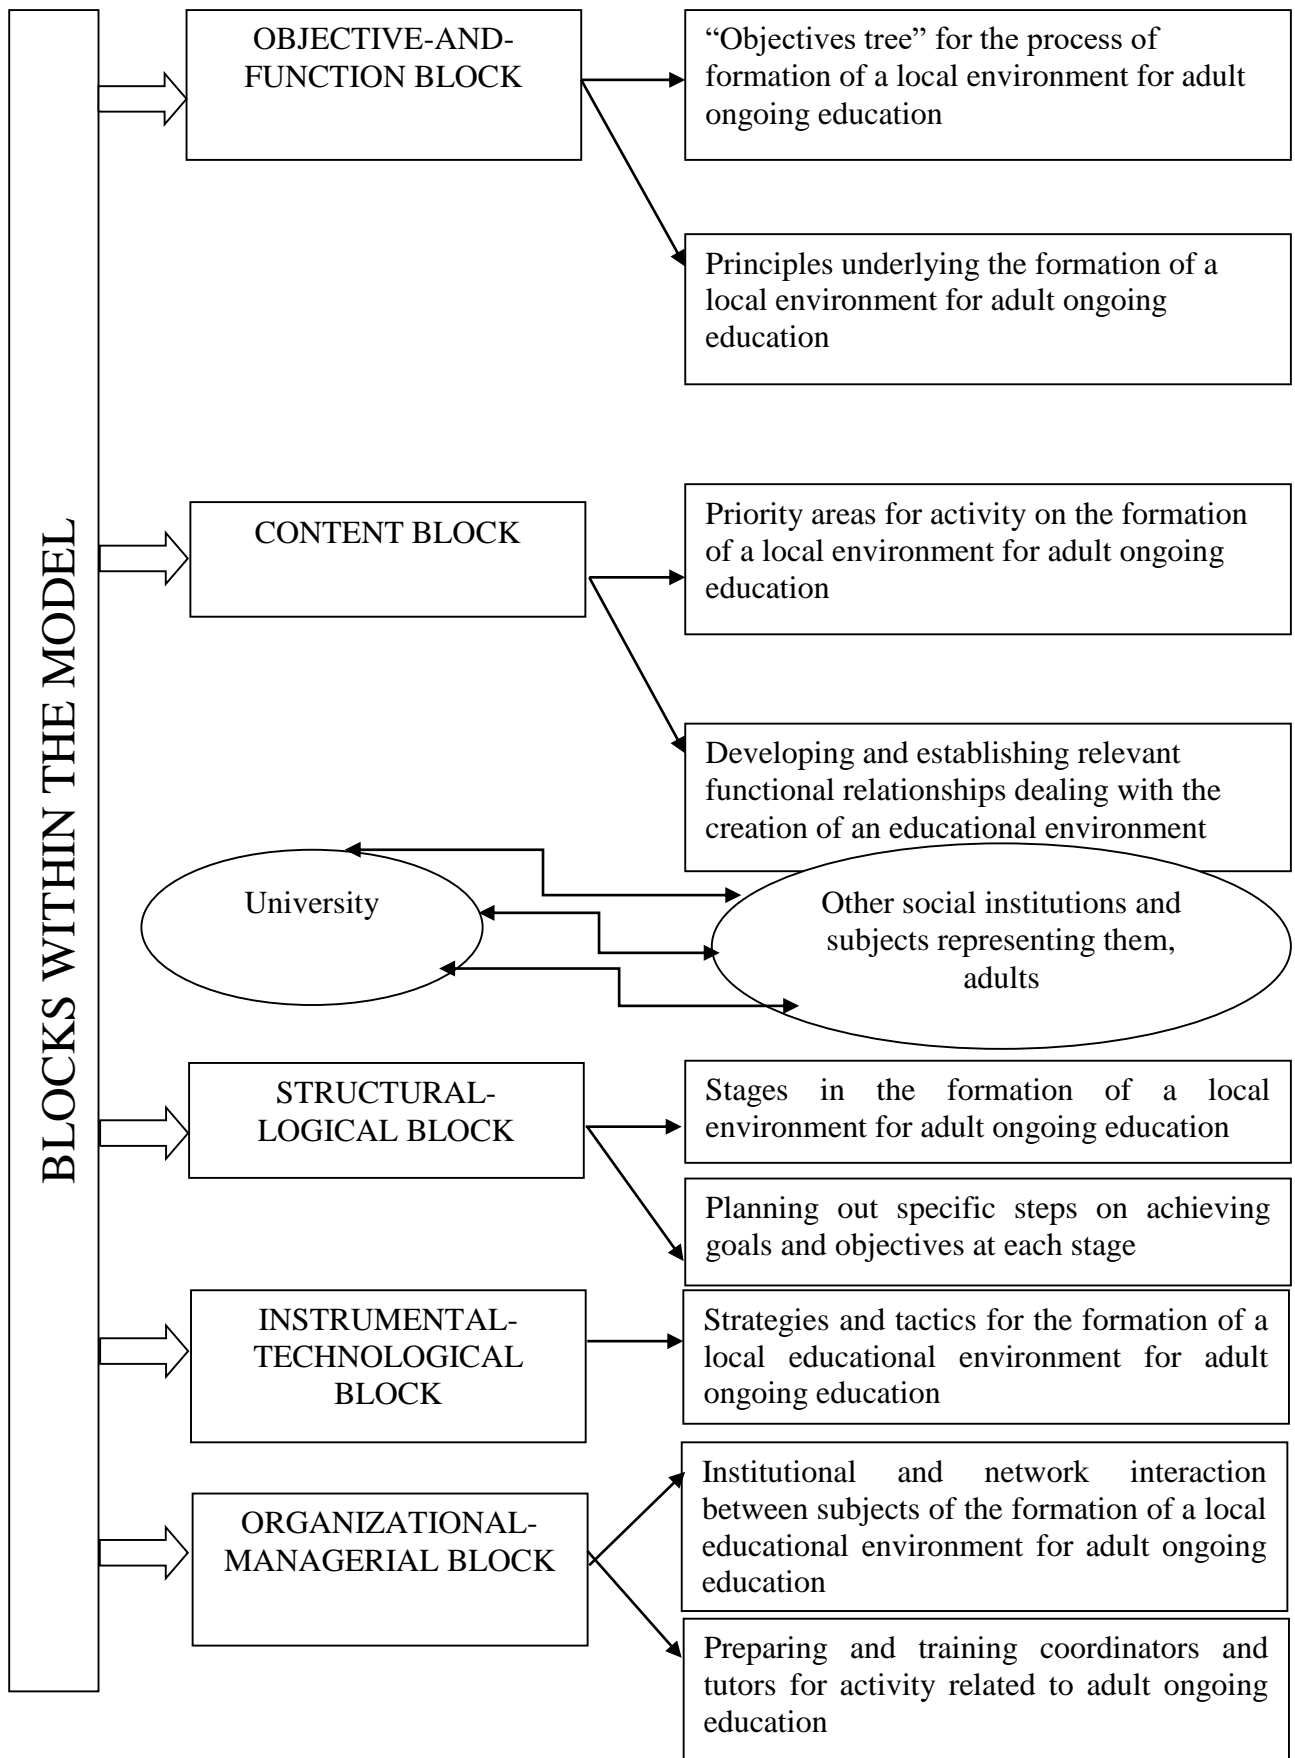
BLOCKS WITHIN THE MODEL

OBJECTIVE-AND-FUNCTION BLOCK

"Objectives tree" for the process of formation of a local environment for adult ongoing education

Principles underlying the formation of a local environment for adult ongoing education

CONTENT BLOCK

Priority areas for activity on the formation of a local environment for adult ongoing education

Developing and establishing relevant functional relationships dealing with the creation of an educational environment

University

Other social institutions and subjects representing them, adults

STRUCTURAL-LOGICAL BLOCK

Stages in the formation of a local environment for adult ongoing education

Planning out specific steps on achieving goals and objectives at each stage

INSTRUMENTAL-TECHNOLOGICAL BLOCK

Strategies and tactics for the formation of a local educational environment for adult ongoing education

ORGANIZATIONAL-MANAGERIAL BLOCK

Institutional and network interaction between subjects of the formation of a local educational environment for adult ongoing education

Preparing and training coordinators and tutors for activity related to adult ongoing education